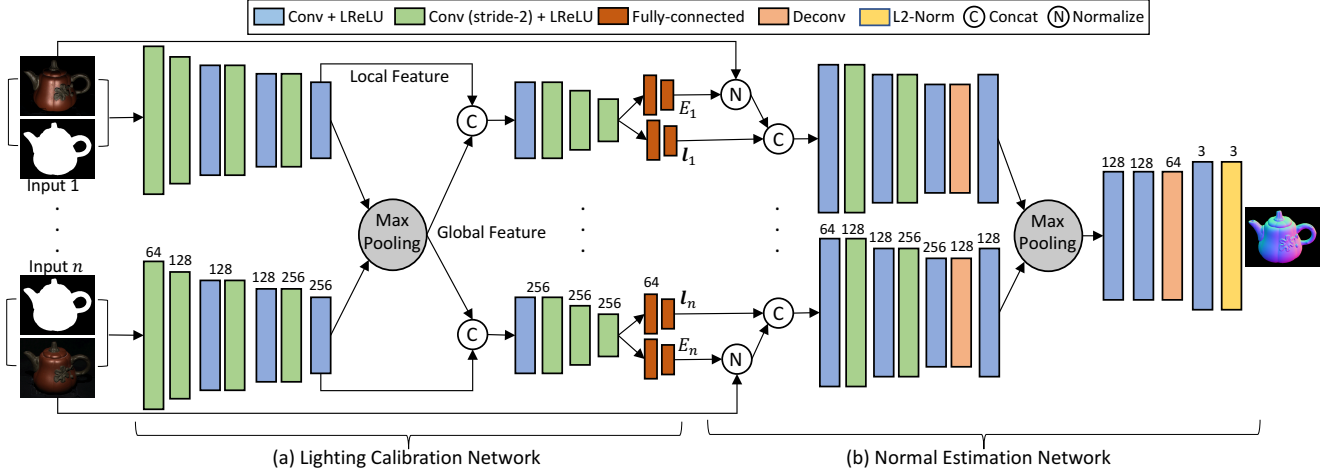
Conv + LReLU Conv (stride-2) + LReLU Fully-connected Deconv L2-Norm C Concat N Normalize

Local Feature

C

$E_1$

N

C

$l_1$

Input 1

.
.
.

Max Pooling

Global Feature

.
.
.

.
.
.

.
.
.

Max Pooling

128 128 64 3 3

Input $n$

64 128 128 128 256 256

256 256 256

64

$l_n$

64 128 128 256 256 128 128

C

C

$E_n$

N

(a) Lighting Calibration Network

(b) Normal Estimation Network